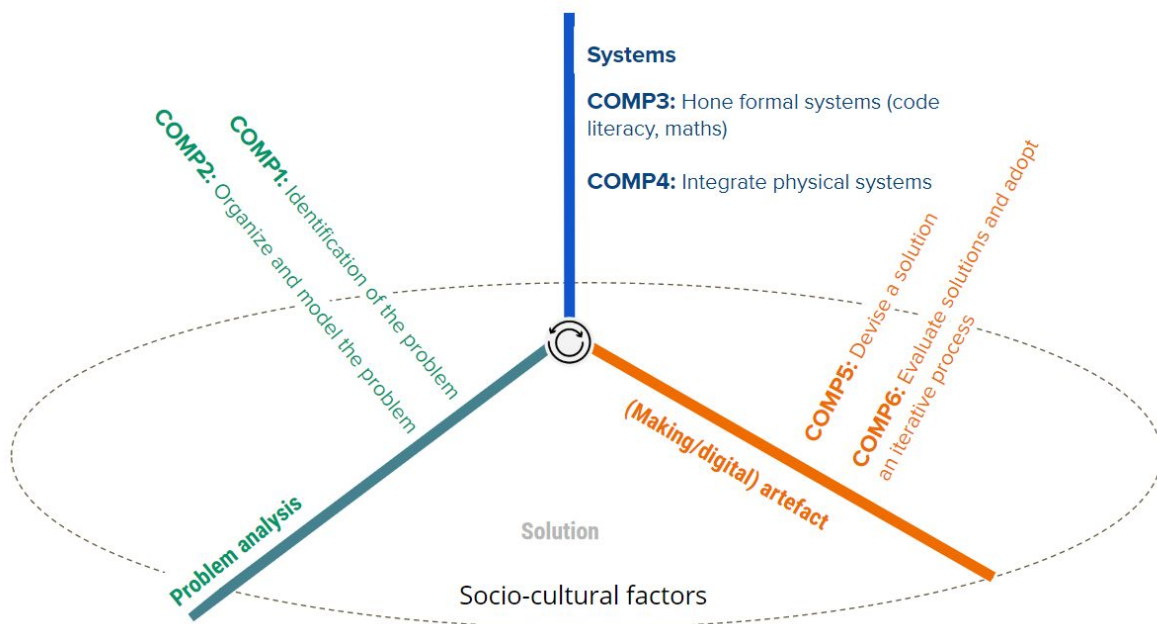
Systems

COMP3: Hone formal systems (code literacy, maths)

COMP4: Integrate physical systems

COMP2: Organize and model the problem

COMP1: Identification of the problem

COMP5: Devise a solution

COMP6: Evaluate solutions and adopt an iterative process

(Making/digital) artefact

Problem analysis

Solution

Socio-cultural factors